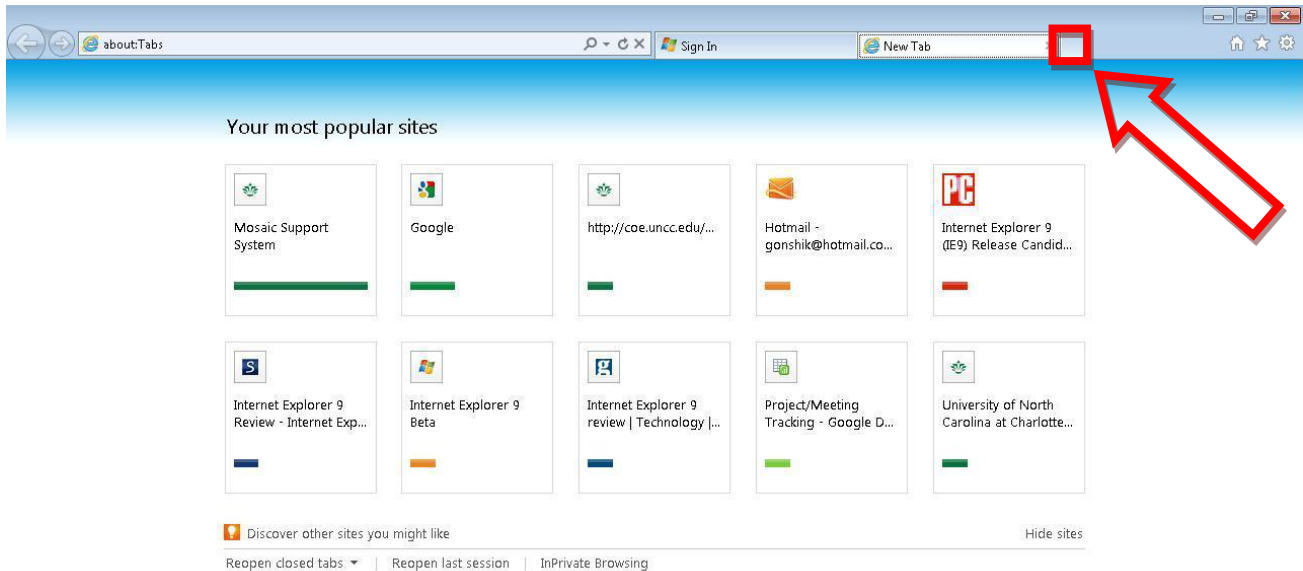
about:Tabs

Sign In

New Tab

Your most popular sites

Mosaic Support System

Google

http://coe.uncc.edu/...

Hotmail - gonshik@hotmail.co...

PC

Internet Explorer 9 (IE9) Release Candid...

S

Internet Explorer 9 Review - Internet Exp...

Internet Explorer 9 Beta

g

Internet Explorer 9 review | Technology |...

Project/Meeting Tracking - Google D...

University of North Carolina at Charlotte...

Discover other sites you might like

Hide sites

Reopen closed tabs ▾ | Reopen last session | InPrivate Browsing